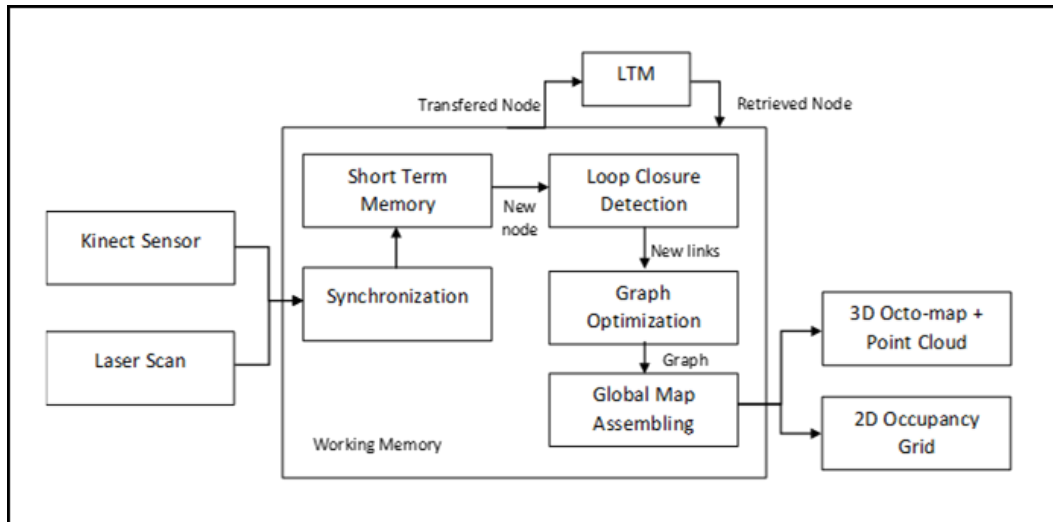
LTM

Transfered Node

Retrieved Node

Short Term Memory

New node

Loop Closure Detection

New links

Kinect Sensor

Synchronization

Graph Optimization

3D Octo-map + Point Cloud

Laser Scan

Graph

Global Map Assembling

2D Occupancy Grid

Working Memory